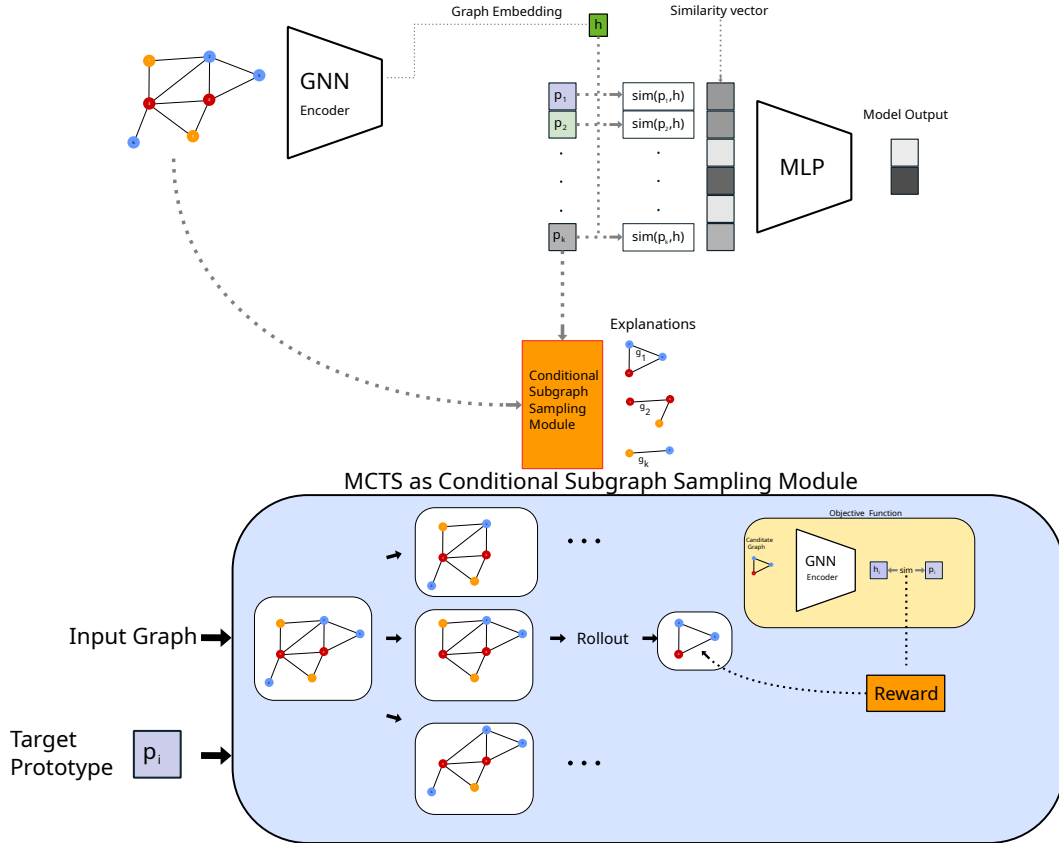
Graph Embedding

Similarity vector

GNN
Encoder

h

$p_1$
$p_2$
.
.
.
$p_k$

$sim(p_1,h)$
$sim(p_2,h)$
.
.
.
$sim(p_k,h)$

MLP

Model Output

Explanations

Conditional Subgraph Sampling Module

$g_1$
$g_2$
$g_k$

MCTS as Conditional Subgraph Sampling Module

Objective Function

Canditate Graph

GNN
Encoder

$h_i$ sim $p_i$

. . .

Input Graph

Rollout

. . .

Reward

Target Prototype

$p_i$